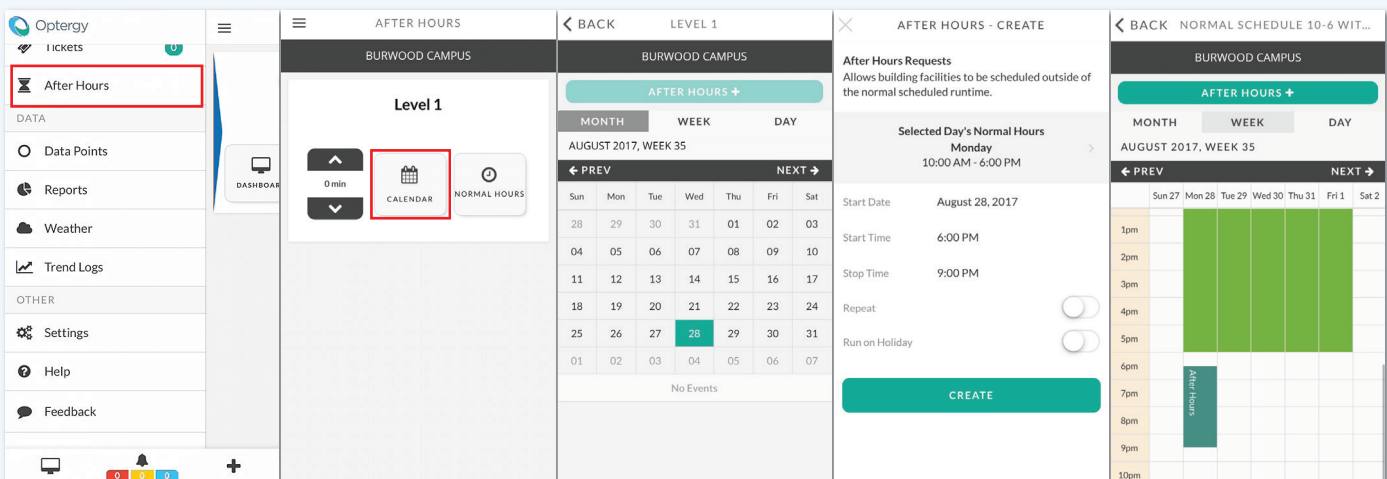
Optergy

Tickets 0

After Hours

DATA

Data Points

Reports

Weather

Trend Logs

OTHER

Settings

Help

Feedback

0 0 0

DASHBOAR

AFTER HOURS

BURWOOD CAMPUS

Level 1

0 min

CALENDAR

NORMAL HOURS

BACK LEVEL 1

BURWOOD CAMPUS

AFTER HOURS +

MONTH WEEK DAY

AUGUST 2017, WEEK 35

PREV NEXT

| Sun | Mon | Tue | Wed | Thu | Fri | Sat |
|---|---|---|---|---|---|---|
| 28 | 29 | 30 | 31 | 01 | 02 | 03 |
| 04 | 05 | 06 | 07 | 08 | 09 | 10 |
| 11 | 12 | 13 | 14 | 15 | 16 | 17 |
| 18 | 19 | 20 | 21 | 22 | 23 | 24 |
| 25 | 26 | 27 | 28 | 29 | 30 | 31 |
| 01 | 02 | 03 | 04 | 05 | 06 | 07 |

No Events

AFTER HOURS - CREATE

After Hours Requests
Allows building facilities to be scheduled outside of the normal scheduled runtime.

Selected Day's Normal Hours
Monday
10:00 AM - 6:00 PM

Start Date August 28, 2017

Start Time 6:00 PM

Stop Time 9:00 PM

Repeat

Run on Holiday

CREATE

BACK NORMAL SCHEDULE 10-6 WIT...

BURWOOD CAMPUS

AFTER HOURS +

MONTH WEEK DAY

AUGUST 2017, WEEK 35

PREV NEXT

Sun 27 Mon 28 Tue 29 Wed 30 Thu 31 Fri 1 Sat 2

1pm
2pm
3pm
4pm
5pm
6pm
7pm
8pm
9pm
10pm

After Hours